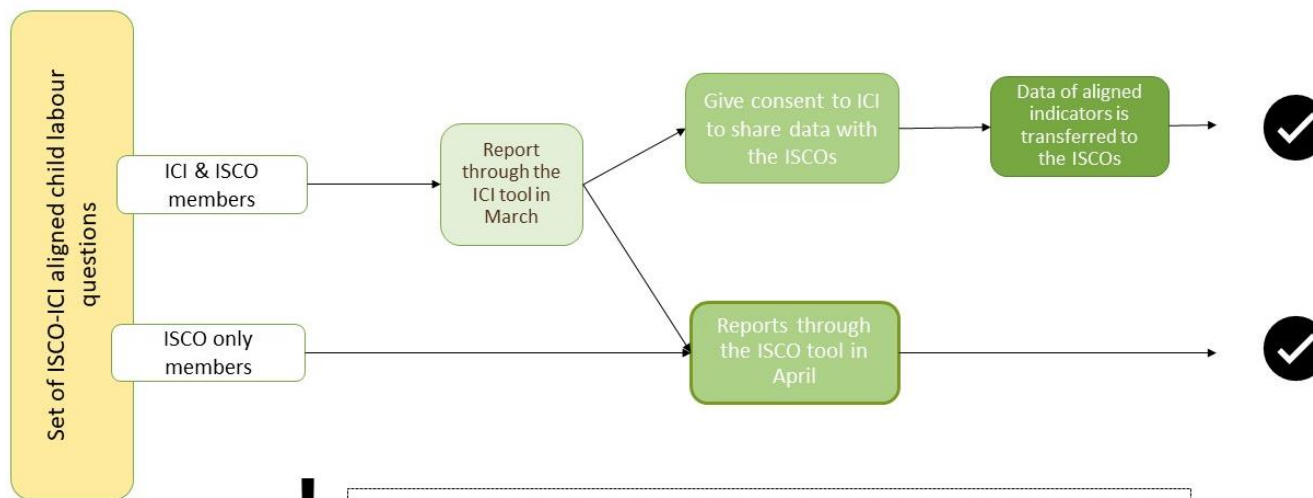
Set of ISCO-ICI aligned child labour questions

ICI & ISCO members

Report through the ICI tool in March

Give consent to ICI to share data with the ISCOs

Data of aligned indicators is transferred to the ISCOs

ISCO only members

Reports through the ISCO tool in April